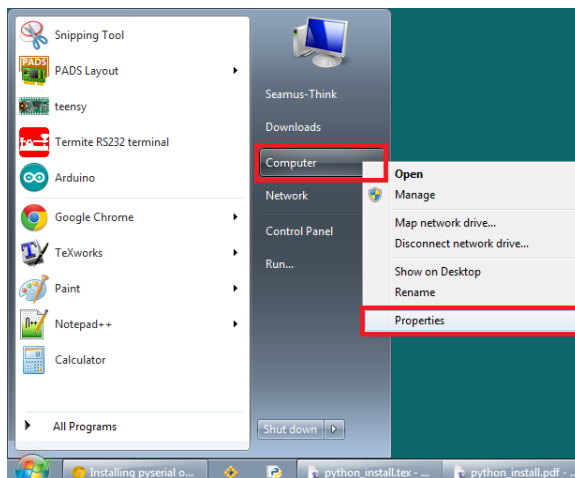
Snipping Tool
PADS
PADS Layout
teensy
Termite RS232 terminal
Arduino
Google Chrome
TeXworks
Paint
Notepad++
Calculator
All Programs

Seamus-Think
Downloads
Computer
Network
Control Panel
Run...
Shut down

Open
Manage
Map network drive...
Disconnect network drive...
Show on Desktop
Rename
Properties

Installing pyserial o...
python_install.tex - ...
python_install.pdf - ...